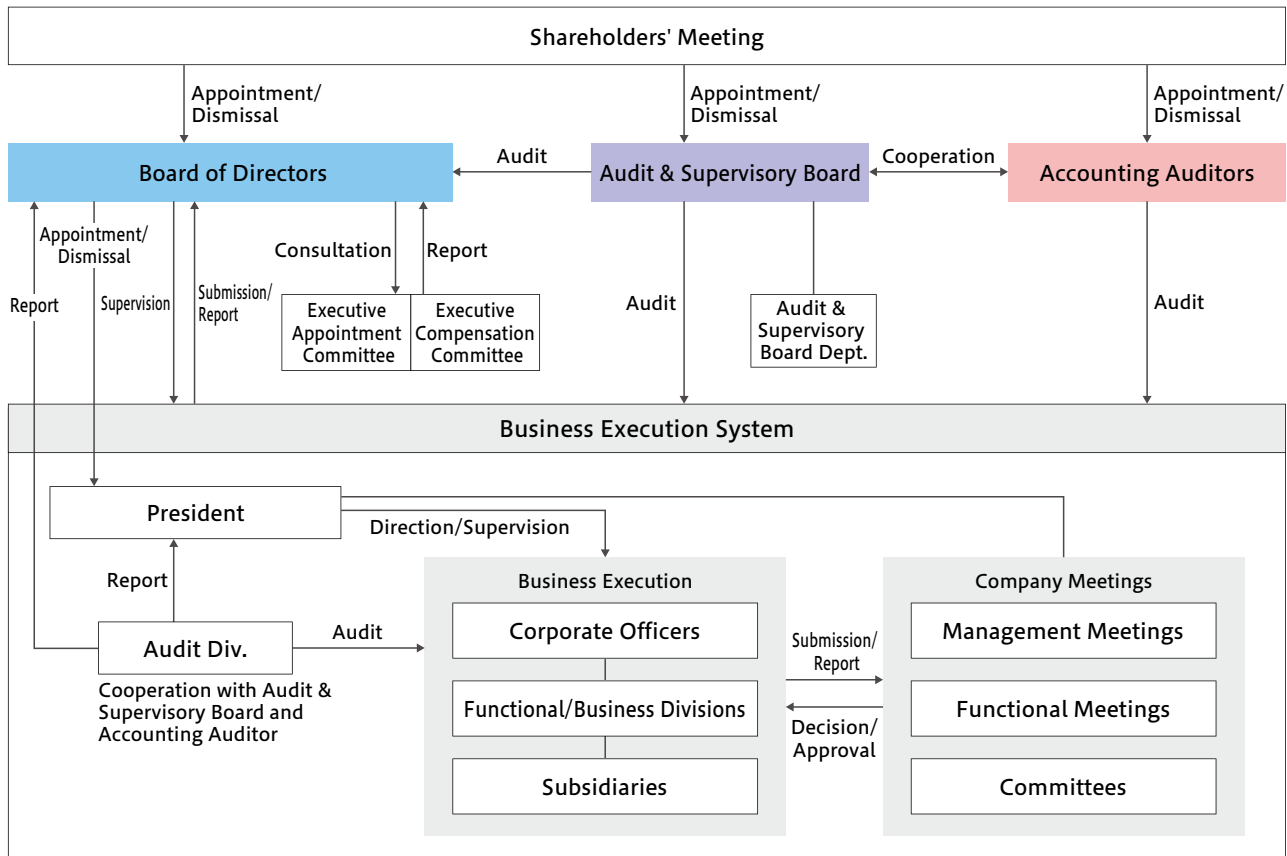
Shareholders' Meeting

Appointment/ Dismissal

Appointment/ Dismissal

Appointment/ Dismissal

Board of Directors

Audit

Audit & Supervisory Board

Cooperation

Accounting Auditors

Appointment/ Dismissal

Report

Supervision

Submission/ Report

Consultation

Report

Executive Appointment Committee

Executive Compensation Committee

Audit

Audit & Supervisory Board Dept.

Audit

Business Execution System

President

Direction/Supervision

Report

Audit Div.

Audit

Cooperation with Audit & Supervisory Board and Accounting Auditor

Business Execution

Corporate Officers

Functional/Business Divisions

Subsidiaries

Submission/ Report

Decision/ Approval

Company Meetings

Management Meetings

Functional Meetings

Committees